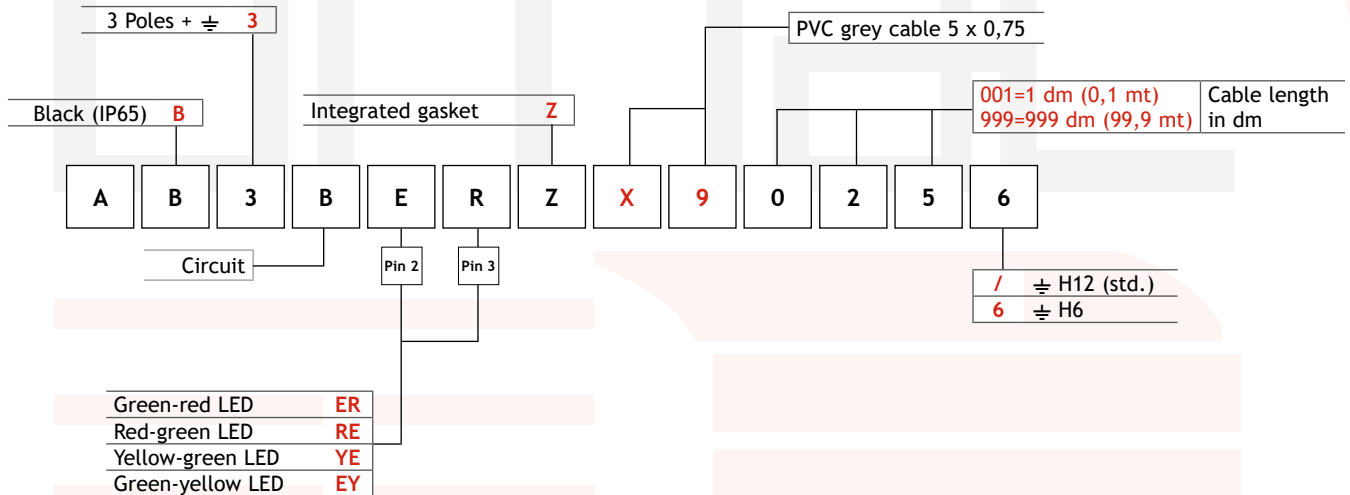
3 Poles + ⏚ 3

Black (IP65) B

Integrated gasket Z

PVC grey cable 5 x 0,75

| 001=1 dm (0,1 mt) 999=999 dm (99,9 mt) | Cable length in dm |
|---|---|

| A | B | 3 | B | E | R | Z | X | 9 | 0 | 2 | 5 | 6 |
|---|---|---|---|---|---|---|---|---|---|---|---|---|

Circuit

Pin 2

Pin 3

| / | ⏚ H12 (std.) |
|---|---|
| 6 | ⏚ H6 |

| Green-red LED | ER |
|---|---|
| Red-green LED | RE |
| Yellow-green LED | YE |
| Green-yellow LED | EY |